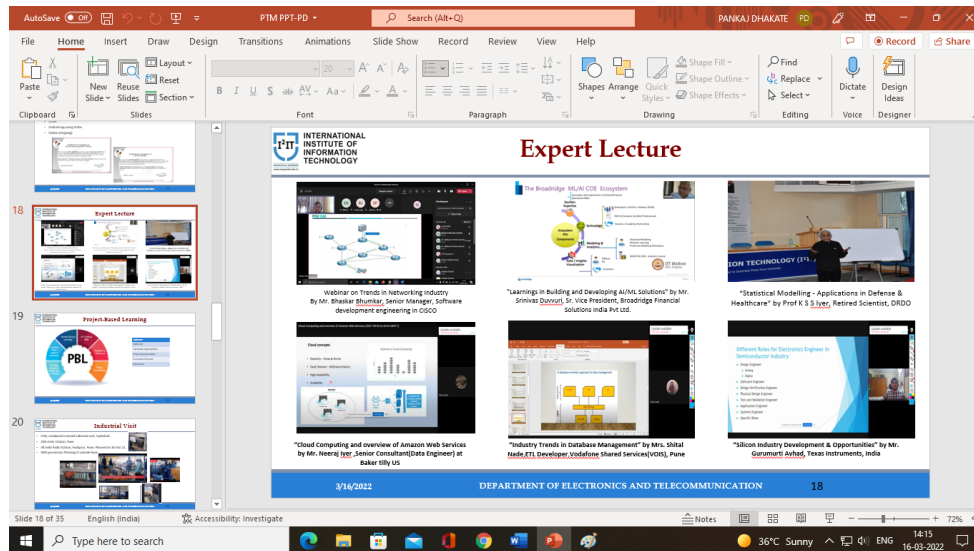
AutoSave Off PTM PPT-PD Search (Alt+Q) PANKAJ DHAKATE PD

File Home Insert Draw Design Transitions Animations Slide Show Record Review View Help Record Share

Paste Clipboard New Slide Reuse Slides Layout Reset Section Slides Font Paragraph Shapes Arrange Quick Styles Shape Fill Shape Outline Shape Effects Drawing Find Replace Select Editing Dictate Voice Design Ideas Designer

18 Expert Lecture
19 Project-Based Learning PBL
20 Industrial Visit

INTERNATIONAL INSTITUTE OF INFORMATION TECHNOLOGY

Expert Lecture

Webinar on Trends in Networking Industry By Mr. Bhaskar Bhumkar, Senior Manager, Software development engineering in CISCO

The Broadridge ML/AI COE Ecosystem

"Learnings in Building and Developing AI/ML Solutions" by Mr. Srinivas Duvvuri, Sr. Vice President, Broadridge Financial Solutions India Pvt Ltd.

"Statistical Modelling - Applications in Defense & Healthcare" by Prof K S S Iyer, Retired Scientist, DRDO

"Cloud Computing and overview of Amazon Web Services by Mr. Neeraj Iyer ,Senior Consultant(Data Engineer) at Baker tilly US

"Industry Trends in Database Management" by Mrs. Shital Nade,ETL Developer Vodafone Shared Services(VOIS), Pune

Different Roles for Electronics Engineer in Semiconductor Industry

"Silicon Industry Development & Opportunities" by Mr. Gurumurti Avhad, Texas Instruments, India

3/16/2022 DEPARTMENT OF ELECTRONICS AND TELECOMMUNICATION 18

Slide 18 of 35 English (India) Accessibility: Investigate Notes 72%

Type here to search 36°C Sunny ENG 14:15 16-03-2022